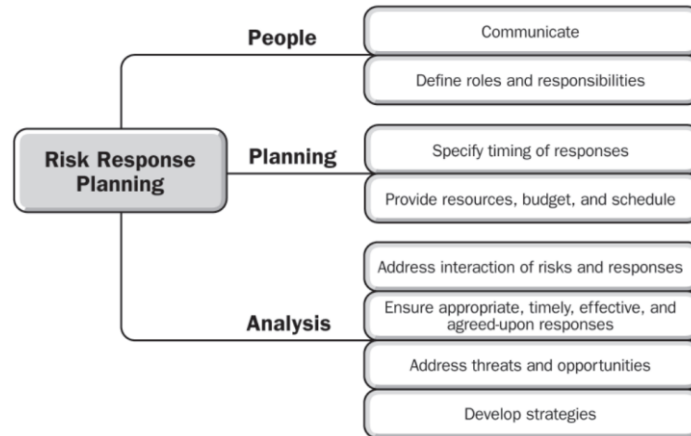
Risk Response Planning

People

Communicate

Define roles and responsibilities

Planning

Specify timing of responses

Provide resources, budget, and schedule

Analysis

Address interaction of risks and responses

Ensure appropriate, timely, effective, and agreed-upon responses

Address threats and opportunities

Develop strategies